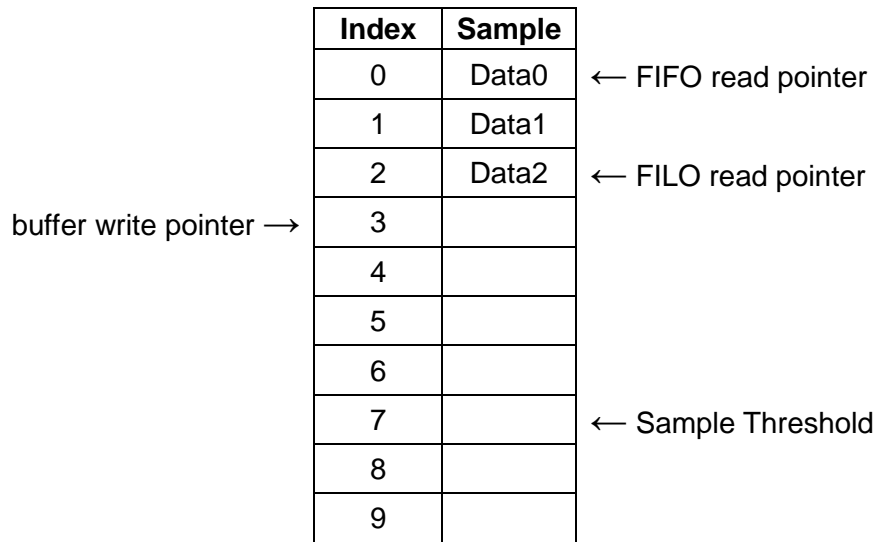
| Index | Sample |
|---|---|
| 0 | Data0 |
| 1 | Data1 |
| 2 | Data2 |
| 3 | |
| 4 | |
| 5 | |
| 6 | |
| 7 | |
| 8 | |
| 9 | |

← FIFO read pointer

← FILO read pointer

buffer write pointer →

← Sample Threshold